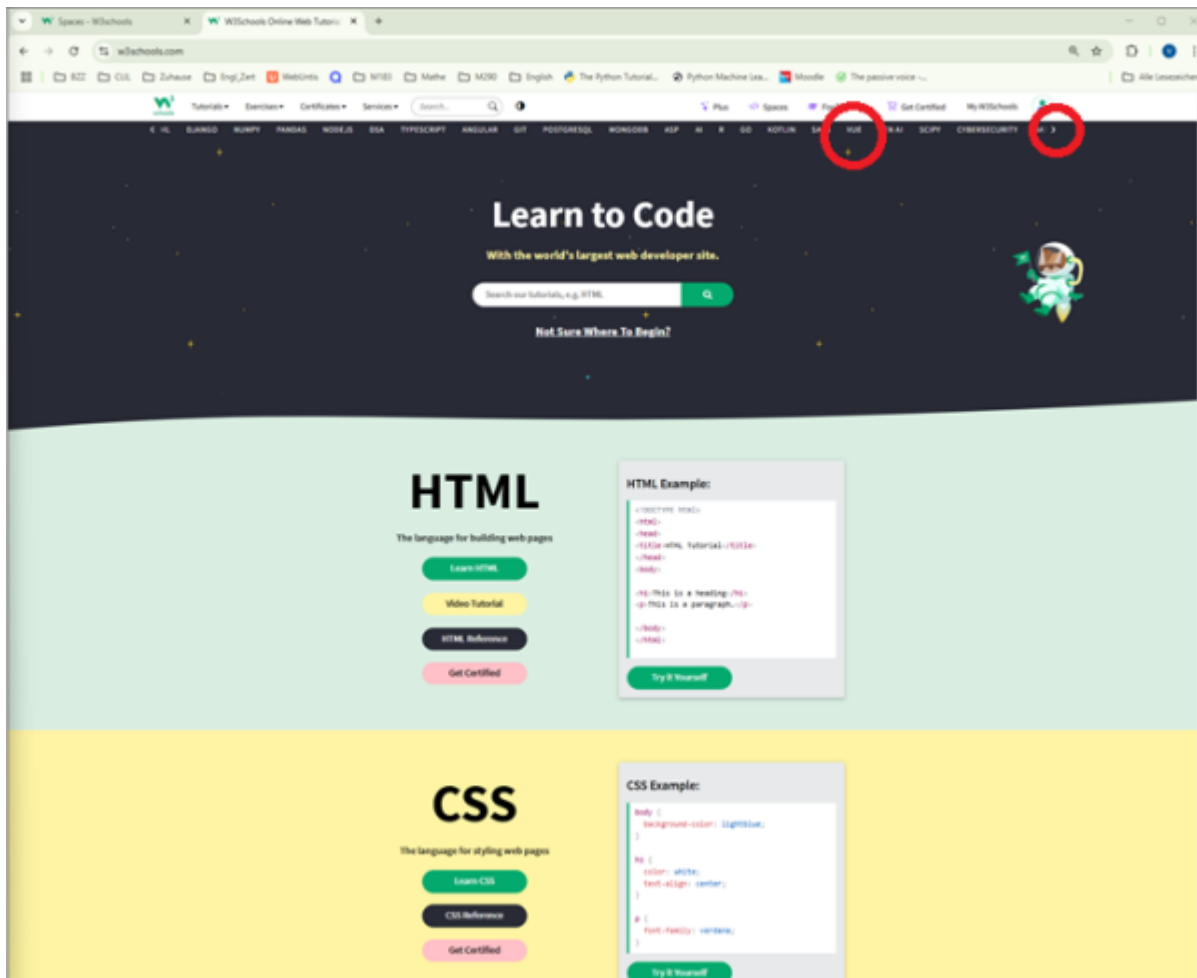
Spaces - W3schools ×
W3Schools Online Web Tutoria ×
+

w3schools.com

BZZ CUL Zuhause Engl_Zert WebUntis M183 Mathe M290 English The Python Tutorial... Python Machine Lea... Moodle The passive voice -...
Alle Lesezeichen

Tutorials Exercises Certificates Services Search...
Plus Spaces For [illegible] Get Certified My W3Schools

< ML DJANGO NUMPY PANDAS NODEJS DSA TYPESCRIPT ANGULAR GIT POSTGRESQL MONGODB ASP AI R GO KOTLIN SA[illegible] VUE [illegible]N AI SCIPY CYBERSECURITY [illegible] >

Learn to Code

With the world's largest web developer site.

Search our tutorials, e.g. HTML

Not Sure Where To Begin?

HTML

The language for building web pages

Learn HTML

Video Tutorial

HTML Reference

Get Certified

HTML Example:

<!DOCTYPE html>
<html>
<head>
<title>HTML Tutorial</title>
</head>
<body>

<h1>This is a heading</h1>
<p>This is a paragraph.</p>

</body>
</html>

Try it Yourself

CSS

The language for styling web pages

Learn CSS

CSS Reference

Get Certified

CSS Example:

body {
  background-color: lightblue;
}

h1 {
  color: white;
  text-align: center;
}

p {
  font-family: verdana;
}

Try it Yourself